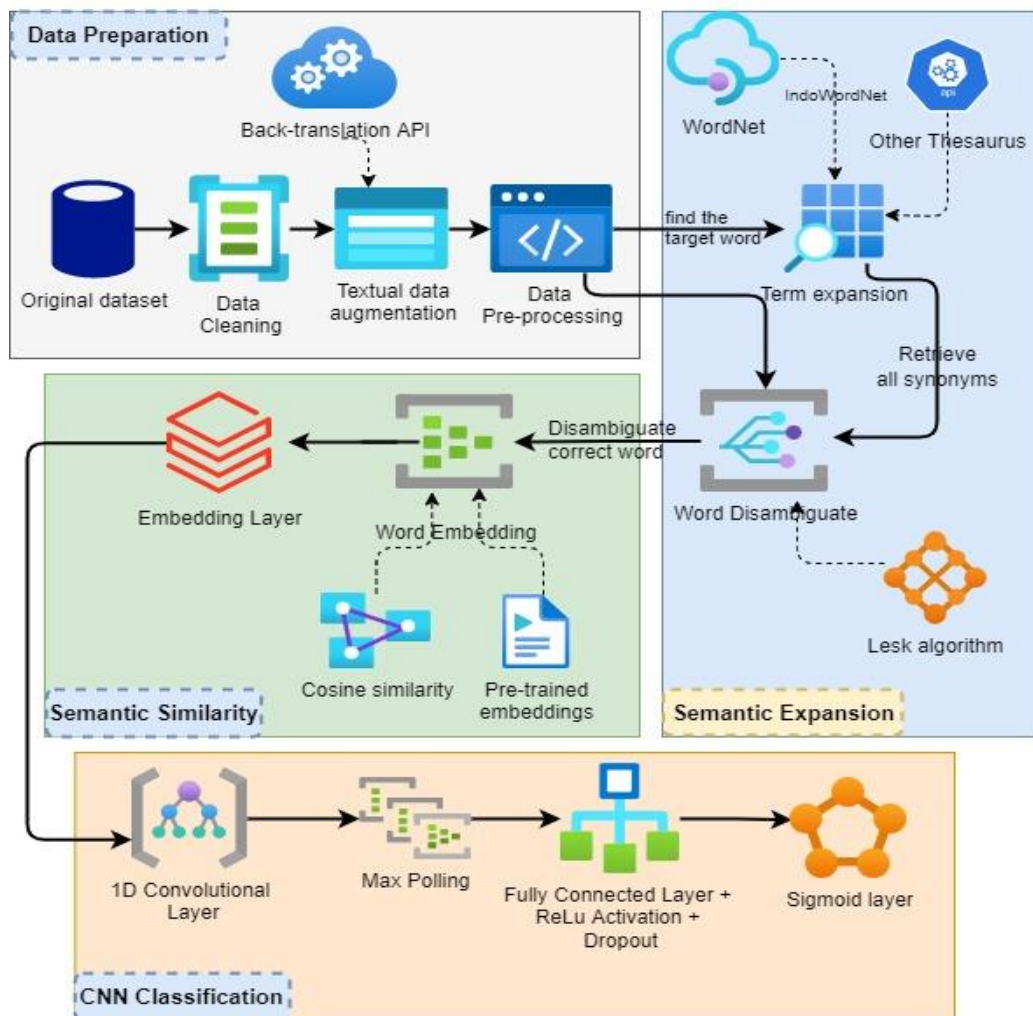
Data Preparation

Back-translation API

Original dataset

Data Cleaning

Textual data augmentation

Data Pre-processing

WordNet

IndoWordNet

api

Other Thesaurus

find the target word

Term expansion

Retrieve all synonyms

Embedding Layer

Disambiguate correct word

Word Embedding

Word Disambiguate

Cosine similarity

Pre-trained embeddings

Lesk algorithm

Semantic Similarity

Semantic Expansion

1D Convolutional Layer

Max Polling

Fully Connected Layer + ReLu Activation + Dropout

Sigmoid layer

CNN Classification